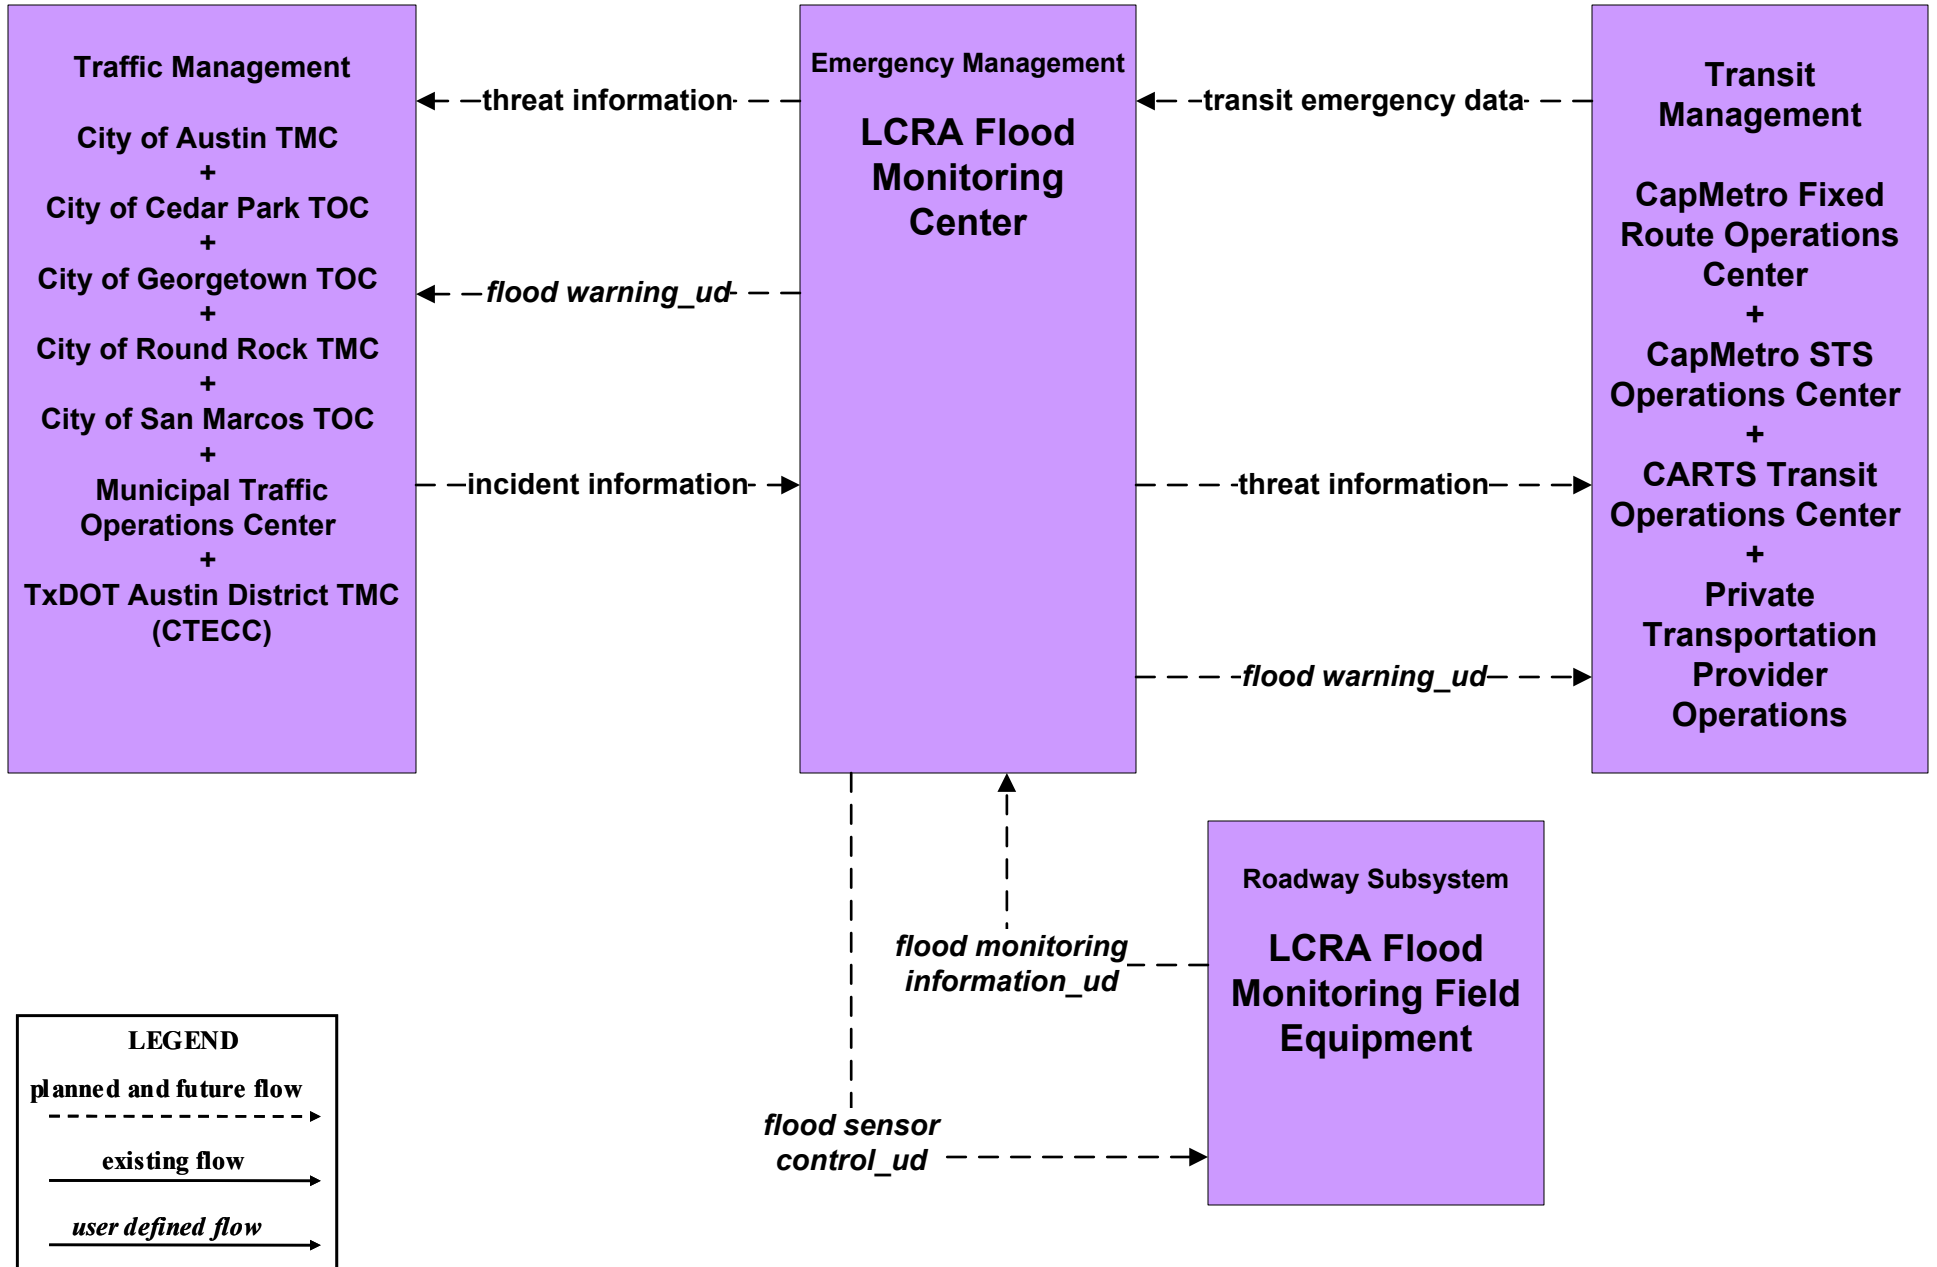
Traffic Management

City of Austin TMC
+
City of Cedar Park TOC
+
City of Georgetown TOC
+
City of Round Rock TMC
+
City of San Marcos TOC
+
Municipal Traffic Operations Center
+
TxDOT Austin District TMC (CTECC)

threat information

flood warning_ud

incident information

Emergency Management

LCRA Flood Monitoring Center

transit emergency data

threat information

flood warning_ud

Transit Management

CapMetro Fixed Route Operations Center
+
CapMetro STS Operations Center
+
CARTS Transit Operations Center
+
Private Transportation Provider Operations

flood monitoring information_ud

Roadway Subsystem

LCRA Flood Monitoring Field Equipment

flood sensor control_ud

LEGEND
planned and future flow
existing flow
user defined flow